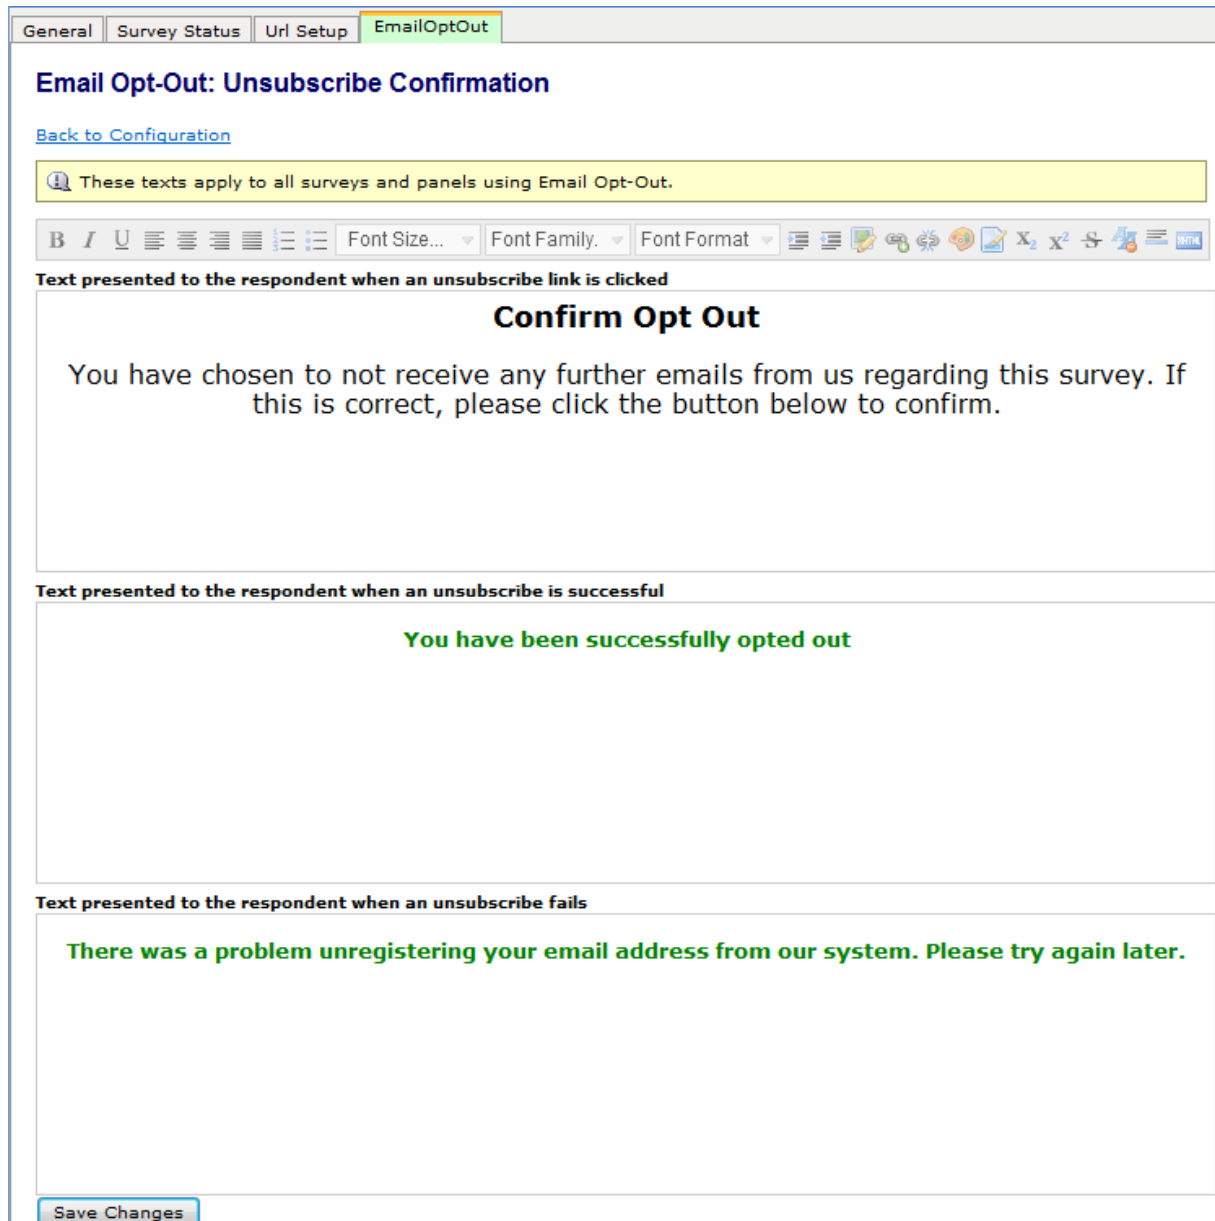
General | Survey Status | Url Setup | EmailOptOut

Email Opt-Out: Unsubscribe Confirmation

Back to Configuration

These texts apply to all surveys and panels using Email Opt-Out.

B I U Font Size... Font Family. Font Format $X_2$ $X^2$ S

Text presented to the respondent when an unsubscribe link is clicked

Confirm Opt Out

You have chosen to not receive any further emails from us regarding this survey. If this is correct, please click the button below to confirm.

Text presented to the respondent when an unsubscribe is successful

You have been successfully opted out

Text presented to the respondent when an unsubscribe fails

There was a problem unregistering your email address from our system. Please try again later.

Save Changes